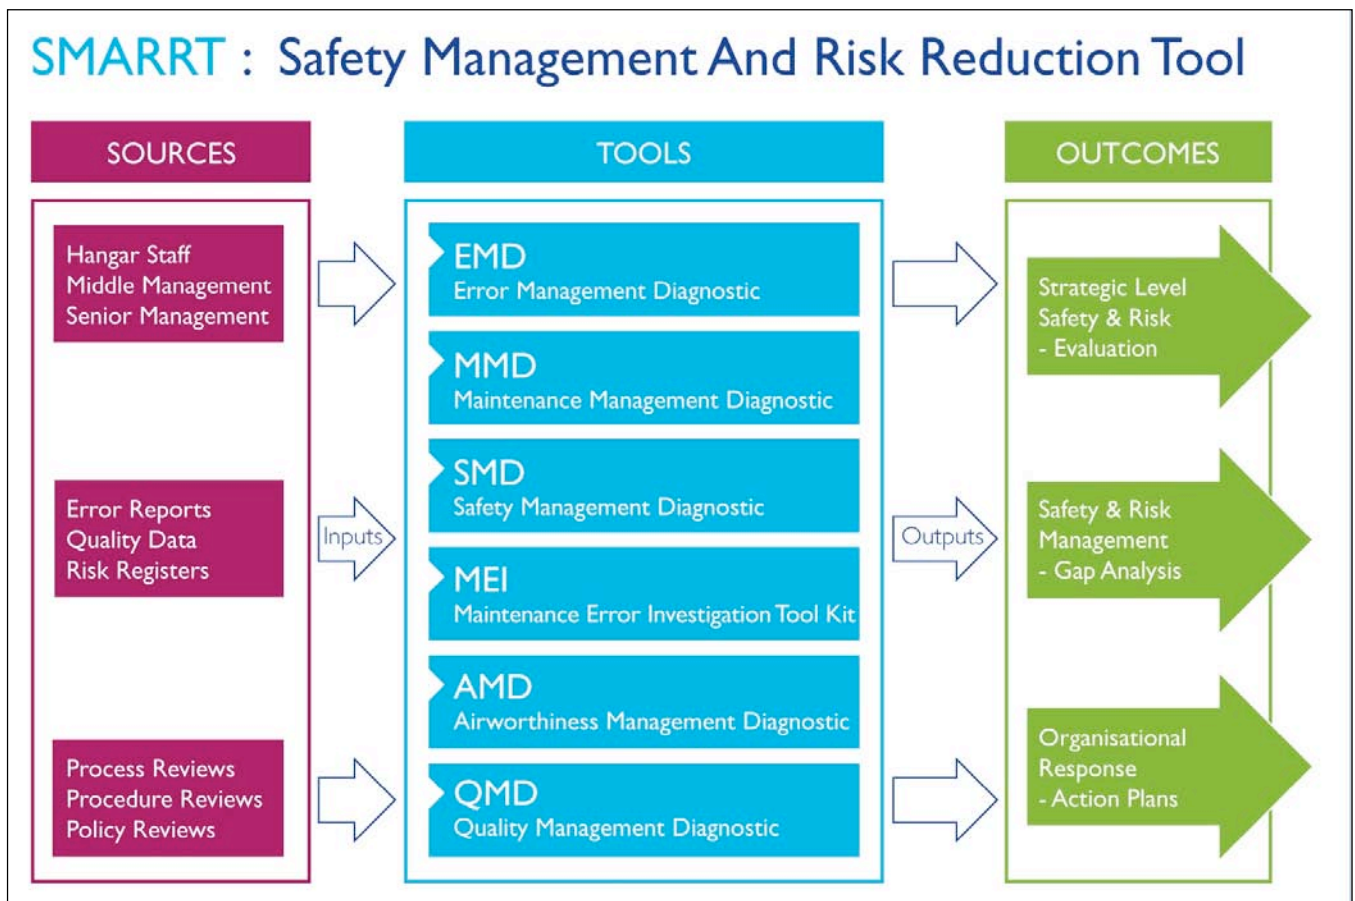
SMARRT : Safety Management And Risk Reduction Tool

SOURCES

Hangar Staff
Middle Management
Senior Management

Error Reports
Quality Data
Risk Registers

Process Reviews
Procedure Reviews
Policy Reviews

Inputs

TOOLS

EMD
Error Management Diagnostic

MMD
Maintenance Management Diagnostic

SMD
Safety Management Diagnostic

MEI
Maintenance Error Investigation Tool Kit

AMD
Airworthiness Management Diagnostic

QMD
Quality Management Diagnostic

Outputs

OUTCOMES

Strategic Level
Safety & Risk
- Evaluation

Safety & Risk
Management
- Gap Analysis

Organisational
Response
- Action Plans